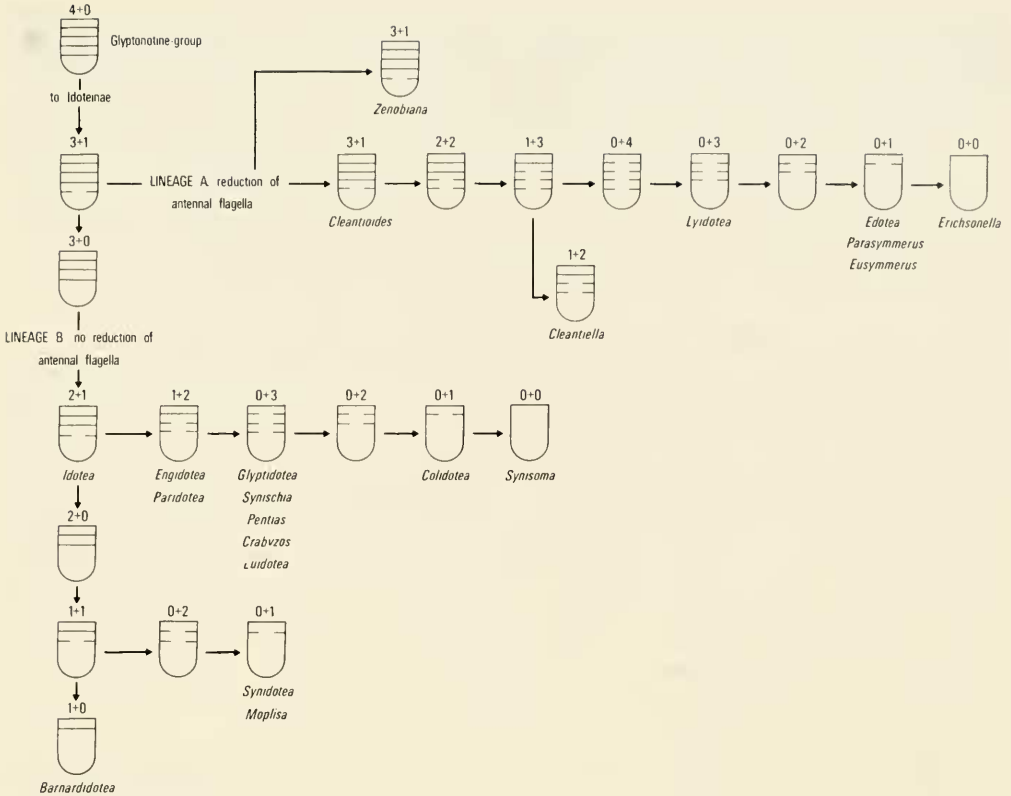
4+0

Glyptonotine group

to Idoteinae

3+1

3+1

Zenobiana

LINEAGE A. reduction of antennal flagella

3+1

Cleantioides

2+2

1+3

0+4

0+3

Lyidotea

0+2

0+1

Edotea Parasymmerus Eusymmerus

0+0

Erichsonella

1+2

Cleantiella

3+0

LINEAGE B no reduction of antennal flagella

2+1

Idotea

1+2

Engidotea Paridotea

0+3

Glyptidotea Synischia Pentias Crabyzos Euidotea

0+2

0+1

Colidotea

0+0

Synisoma

2+0

1+1

0+2

0+1

Synidotea Moplisa

1+0

Barnardidotea